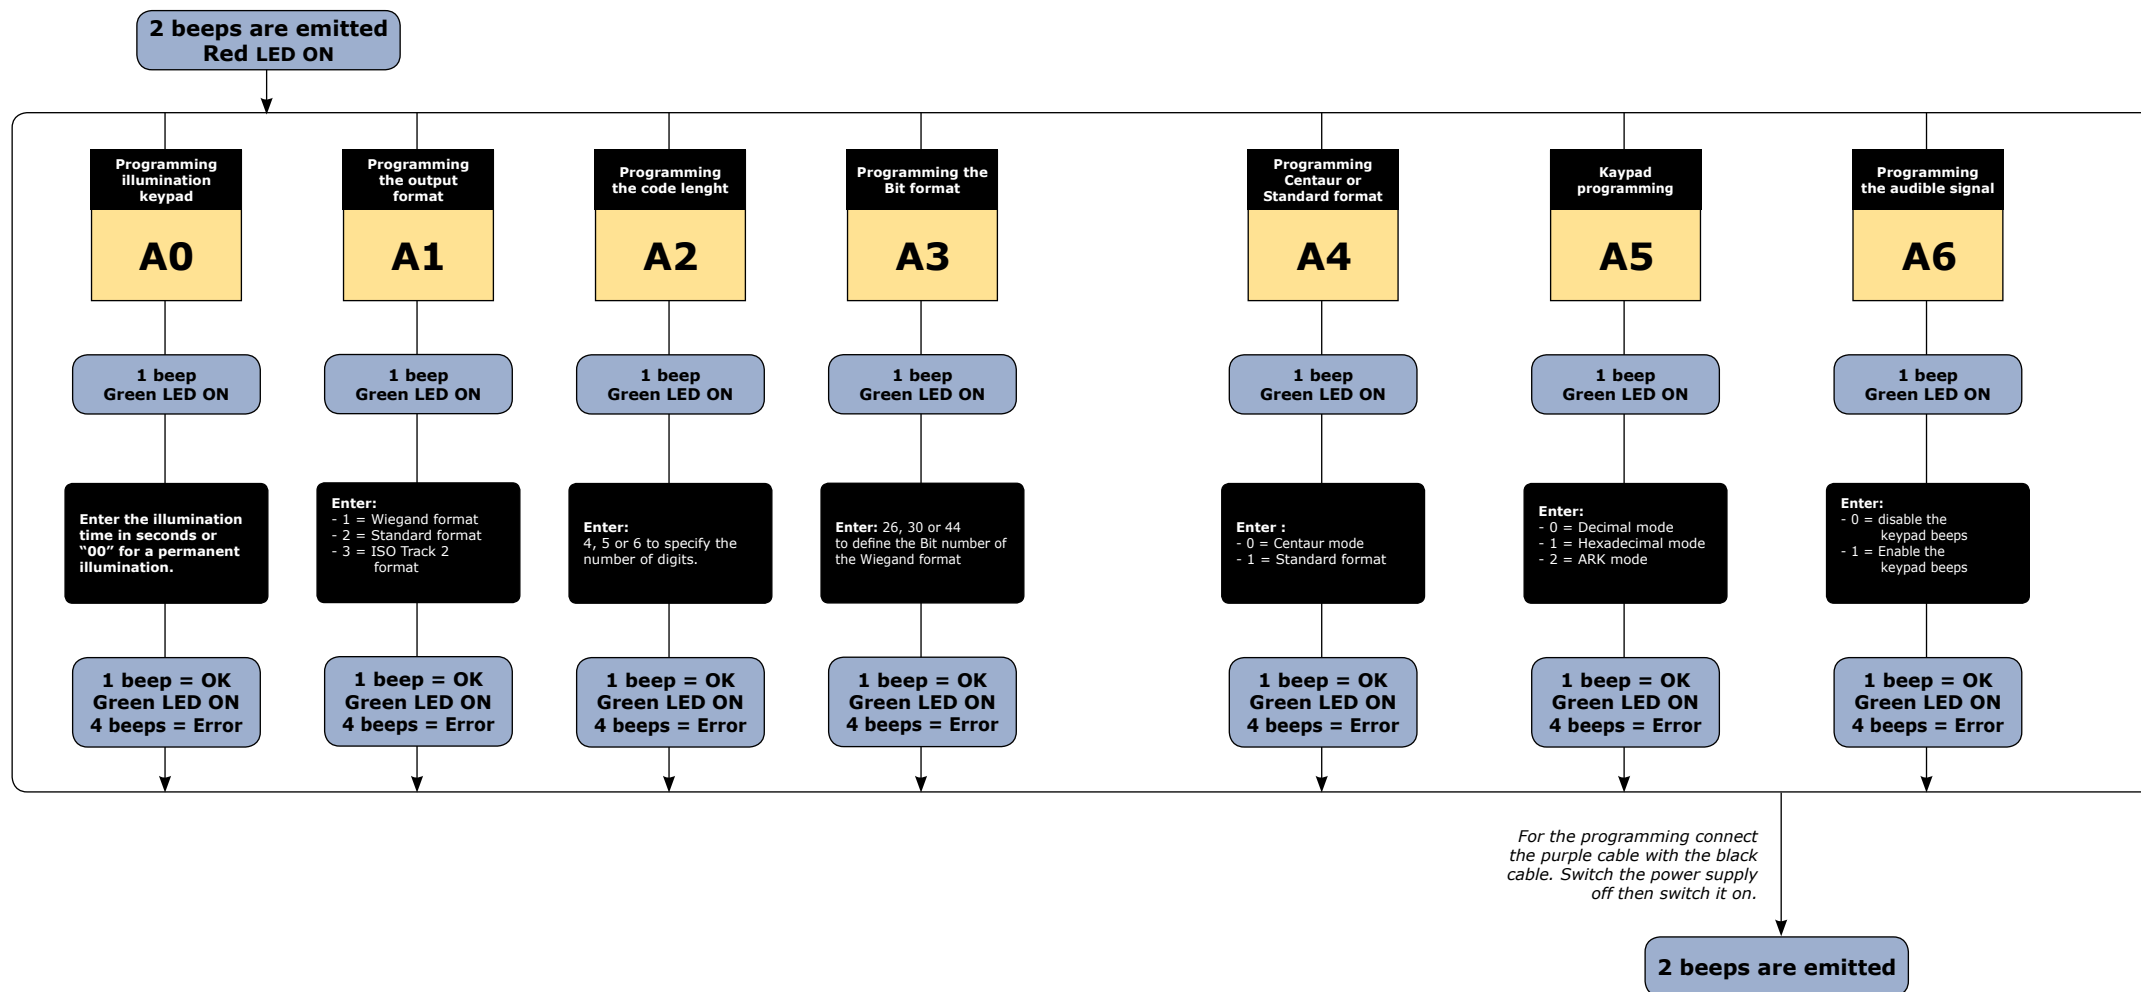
2 beeps are emitted
Red LED ON

Programming illumination keypad

A0

1 beep
Green LED ON

Enter the illumination time in seconds or "00" for a permanent illumination.

1 beep = OK
Green LED ON
4 beeps = Error

Programming the output format

A1

1 beep
Green LED ON

Enter:
- 1 = Wiegand format
- 2 = Standard format
- 3 = ISO Track 2 format

1 beep = OK
Green LED ON
4 beeps = Error

Programming the code lenght

A2

1 beep
Green LED ON

Enter:
4, 5 or 6 to specify the number of digits.

1 beep = OK
Green LED ON
4 beeps = Error

Programming the Bit format

A3

1 beep
Green LED ON

Enter: 26, 30 or 44 to define the Bit number of the Wiegand format

1 beep = OK
Green LED ON
4 beeps = Error

Programming Centaur or Standard format

A4

1 beep
Green LED ON

Enter :
- 0 = Centaur mode
- 1 = Standard format

1 beep = OK
Green LED ON
4 beeps = Error

Kaypad programming

A5

1 beep
Green LED ON

Enter:
- 0 = Decimal mode
- 1 = Hexadecimal mode
- 2 = ARK mode

1 beep = OK
Green LED ON
4 beeps = Error

Programming the audible signal

A6

1 beep
Green LED ON

Enter:
- 0 = disable the keypad beeps
- 1 = Enable the keypad beeps

1 beep = OK
Green LED ON
4 beeps = Error

For the programming connect the purple cable with the black cable. Switch the power supply off then switch it on.

2 beeps are emitted